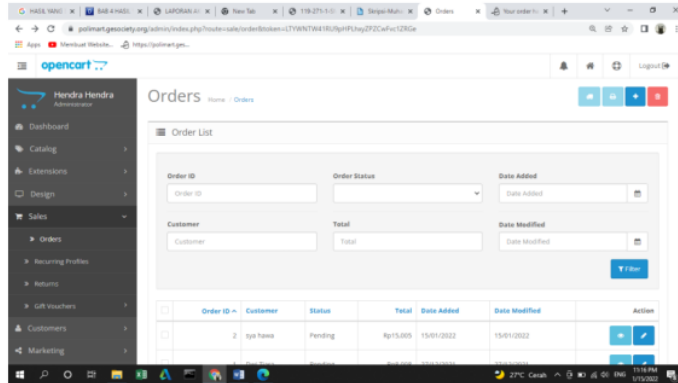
HASIL YANG | BAB 4 HASIL | LAPORAN AI | New Tab | 119-271-1-S | Skripsi-Muna | Orders | Your order h | +

polimart.gesociety.org/admin/index.php?route=sale/order&token=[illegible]

Apps | Membuat Website... | https://polimart.ges...

opencart

Logout

Hendra Hendra
Administrator

Dashboard
Catalog
Extensions
Design
Sales
Orders
Recurring Profiles
Returns
Gift Vouchers
Customers
Marketing

Orders Home / Orders

Order List

Order ID
Order ID
Order Status
Date Added
Date Added
Customer
Customer
Total
Total
Date Modified
Date Modified
Filter

| | Order ID | Customer | Status | Total | Date Added | Date Modified | Action |
|---|---|---|---|---|---|---|---|
| | 2 | syo hawa | Pending | Rp15.005 | 15/01/2022 | 15/01/2022 | |
| | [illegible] | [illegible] | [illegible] | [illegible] | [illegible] | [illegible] | |

27°C Cerah ENG 11:16 PM 1/15/2022